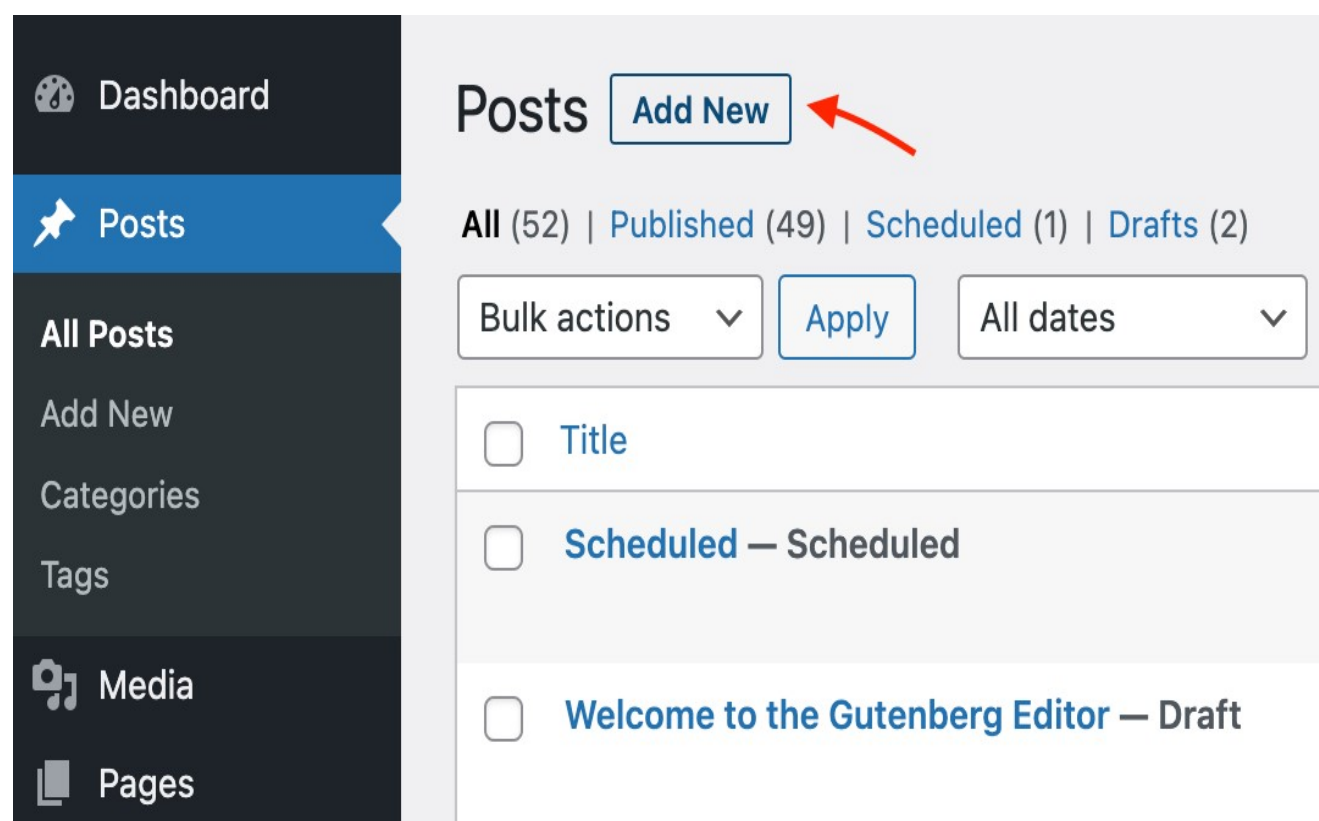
Dashboard

Posts

All Posts

Add New

Categories

Tags

Media

Pages

Posts Add New

All (52) | Published (49) | Scheduled (1) | Drafts (2)

Bulk actions

Apply

All dates

Title

Scheduled — Scheduled

Welcome to the Gutenberg Editor — Draft